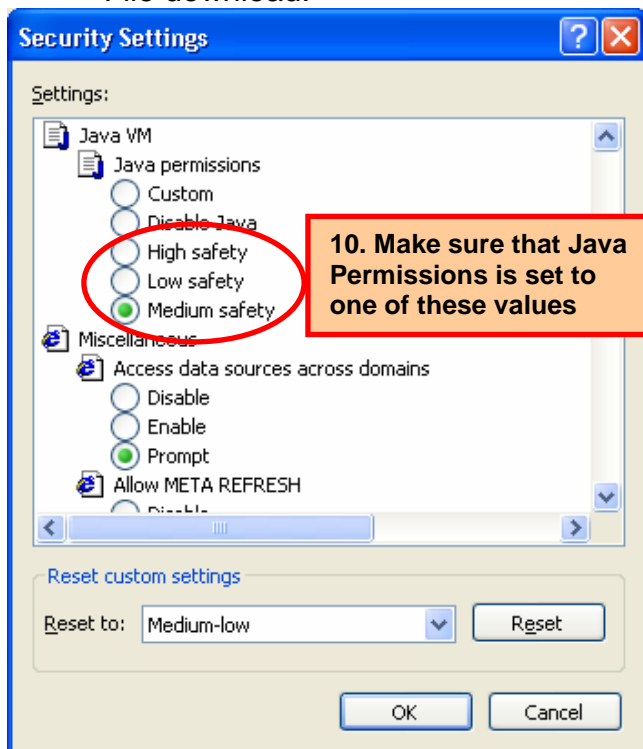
File download

Security Settings

Settings:

Java VM
Java permissions
Custom
Disable Java
High safety
Low safety
Medium safety
Miscellaneous
Access data sources across domains
Disable
Enable
Prompt
Allow META REFRESH
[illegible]

10. Make sure that Java Permissions is set to one of these values

Reset custom settings
Reset to: Medium-low
Reset

OK
Cancel